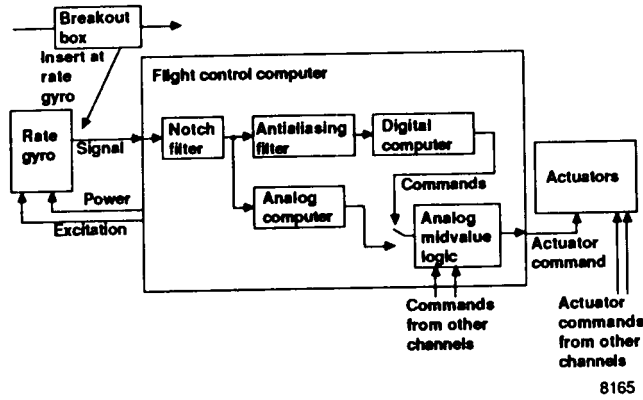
Breakout box

Insert at rate gyro

Flight control computer

Rate gyro

Signal

Power

Excitation

Notch filter

Antialiasing filter

Digital computer

Analog computer

Commands

Analog midvalue logic

Actuators

Actuator command

Commands from other channels

Actuator commands from other channels

8165